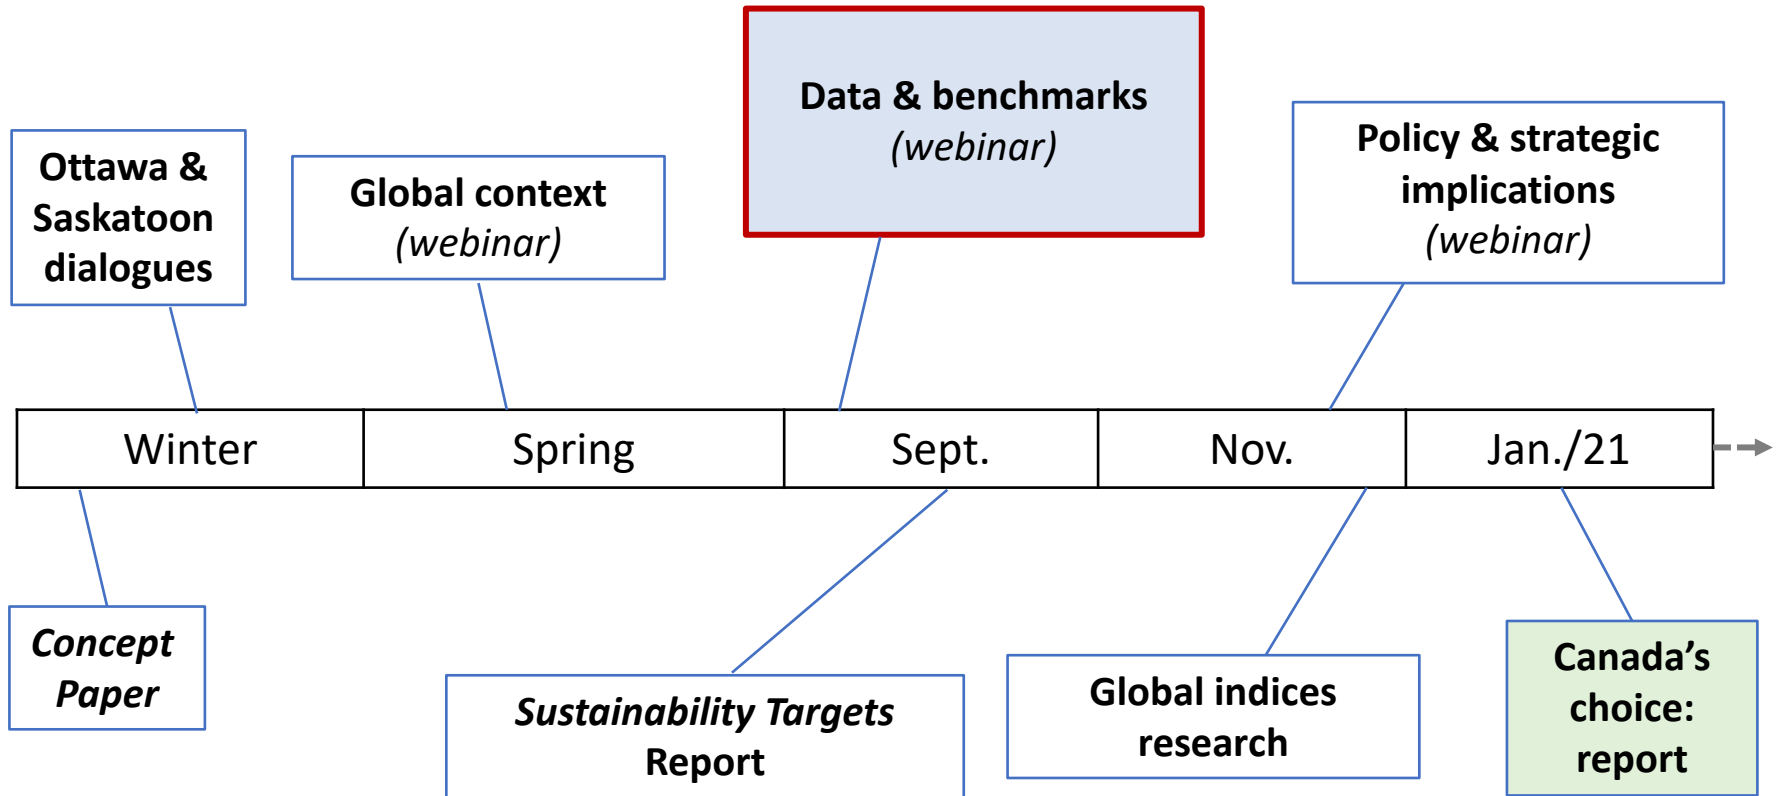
Data & benchmarks
(webinar)

Ottawa & Saskatoon dialogues

Global context
(webinar)

Policy & strategic implications
(webinar)

| Winter | Spring | Sept. | Nov. | Jan./21 |
|---|---|---|---|---|

Concept Paper

Sustainability Targets Report

Global indices research

Canada's choice: report